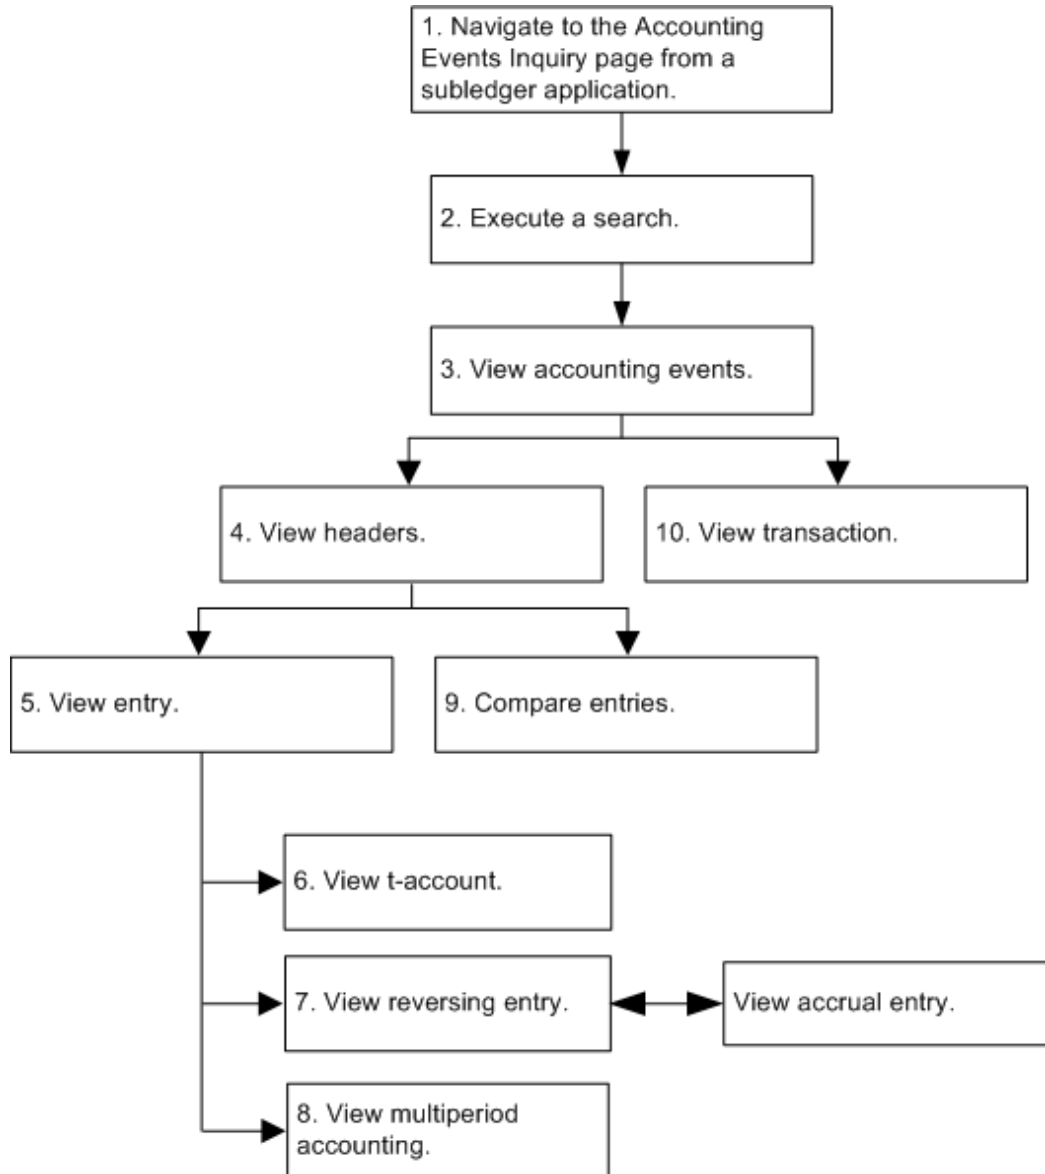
1. Navigate to the Accounting Events Inquiry page from a subledger application.

2. Execute a search.

3. View accounting events.

4. View headers.

10. View transaction.

5. View entry.

9. Compare entries.

6. View t-account.

7. View reversing entry.

View accrual entry.

8. View multiperiod accounting.